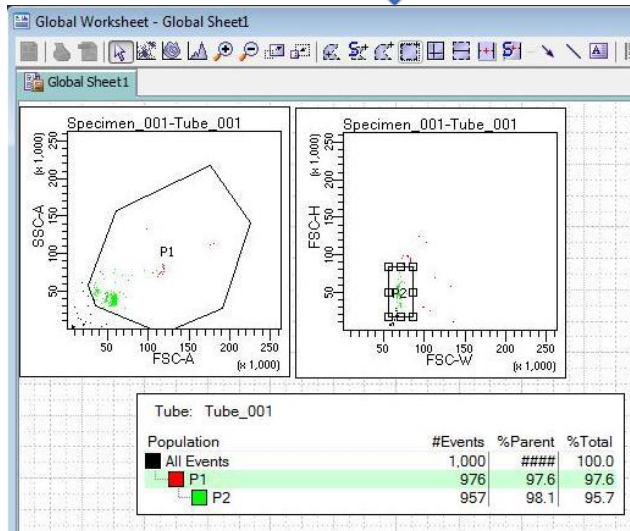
Global Worksheet - Global Sheet1

Global Sheet1

Specimen_001-Tube_001

SSC-A (x 1,000)

250
200
150
100
50

P1

50 100 150 200 250
FSC-A (x 1,000)

Specimen_001-Tube_001

FSC-H (x 1,000)

250
200
150
100
50

P2

50 100 150 200 250
FSC-W (x 1,000)

Tube: Tube_001

| Population | #Events | %Parent | %Total |
|---|---|---|---|
| All Events | 1,000 | #### | 100.0 |
| P1 | 976 | 97.6 | 97.6 |
| P2 | 957 | 98.1 | 95.7 |